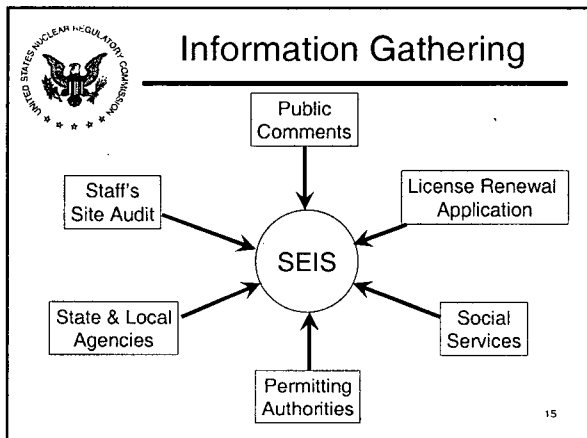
UNITED STATES NUCLEAR REGULATORY COMMISSION

Information Gathering

Public Comments

Staff's Site Audit

License Renewal Application

SEIS

State & Local Agencies

Social Services

Permitting Authorities

15